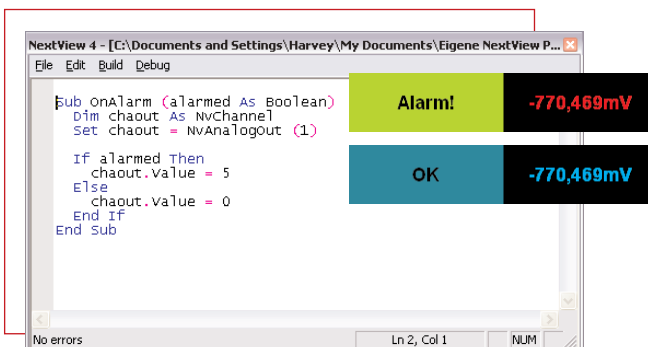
NextView 4 - [C:\Documents and Settings\Harvey\My Documents\Eigene NextView P...

File Edit Build Debug

Sub OnAlarm (alarmed As Boolean)
  Dim chaout As NvChannel
  Set chaout = NvAnalogOut (1)

  If alarmed Then
    chaout.Value = 5
  Else
    chaout.Value = 0
  End If
End Sub

Alarm!

-770,469mV

OK

-770,469mV

No errors

Ln 2, Col 1

NUM